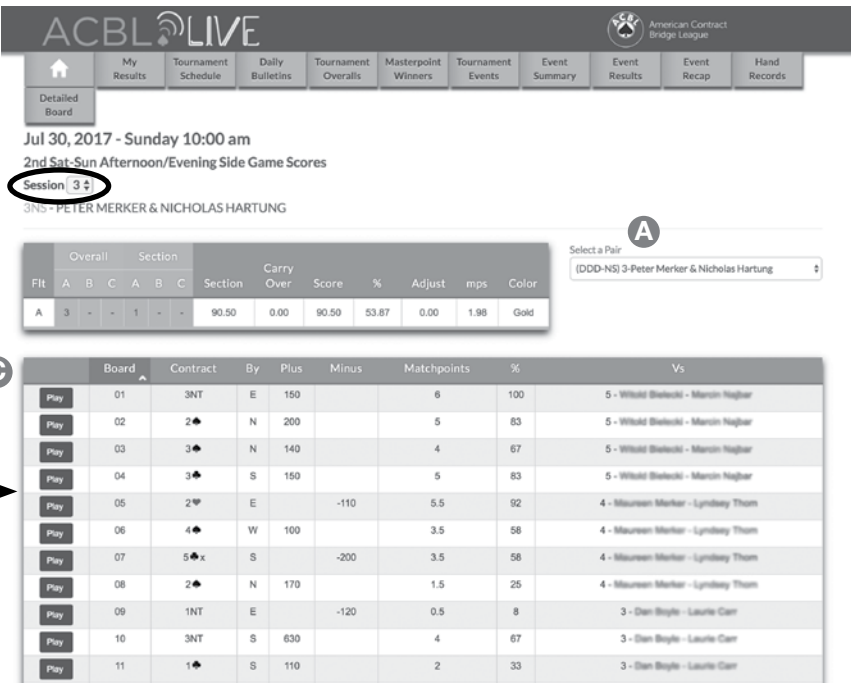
ACBL LIVE

American Contract Bridge League

My Results | Tournament Schedule | Daily Bulletins | Tournament Overalls | Masterpoint Winners | Tournament Events | Event Summary | Event Results | Event Recap | Hand Records

Detailed Board

Jul 30, 2017 - Sunday 10:00 am

2nd Sat-Sun Afternoon/Evening Side Game Scores

Session 3

3NS - PETER MERKER & NICHOLAS HARTUNG

A

Select a Pair

(DDD-NS) 3-Peter Merker & Nicholas Hartung

| Flt | Overall A | Overall B | Overall C | Section A | Section B | Section C | Section | Carry Over | Score | % | Adjust | mps | Color |
|---|---|---|---|---|---|---|---|---|---|---|---|---|---|
| A | 3 | - | - | 1 | - | - | 90.50 | 0.00 | 90.50 | 53.87 | 0.00 | 1.98 | Gold |

C

| | Board | Contract | By | Plus | Minus | Matchpoints | % | Vs |
|---|---|---|---|---|---|---|---|---|
| Play | 01 | 3NT | E | 150 | | 6 | 100 | 5 - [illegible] |
| Play | 02 | 2♣ | N | 200 | | 5 | 83 | 5 - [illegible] |
| Play | 03 | 3♠ | N | 140 | | 4 | 67 | 5 - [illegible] |
| Play | 04 | 3♣ | S | 150 | | 5 | 83 | 5 - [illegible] |
| Play | 05 | 2♥ | E | | -110 | 5.5 | 92 | 4 - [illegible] |
| Play | 06 | 4♠ | W | 100 | | 3.5 | 58 | 4 - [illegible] |
| Play | 07 | 5♣x | S | | -200 | 3.5 | 58 | 4 - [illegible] |
| Play | 08 | 2♠ | N | 170 | | 1.5 | 25 | 4 - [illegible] |
| Play | 09 | 1NT | E | | -120 | 0.5 | 8 | 3 - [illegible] |
| Play | 10 | 3NT | S | 630 | | 4 | 67 | 3 - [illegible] |
| Play | 11 | 1♣ | S | 110 | | 2 | 33 | 3 - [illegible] |